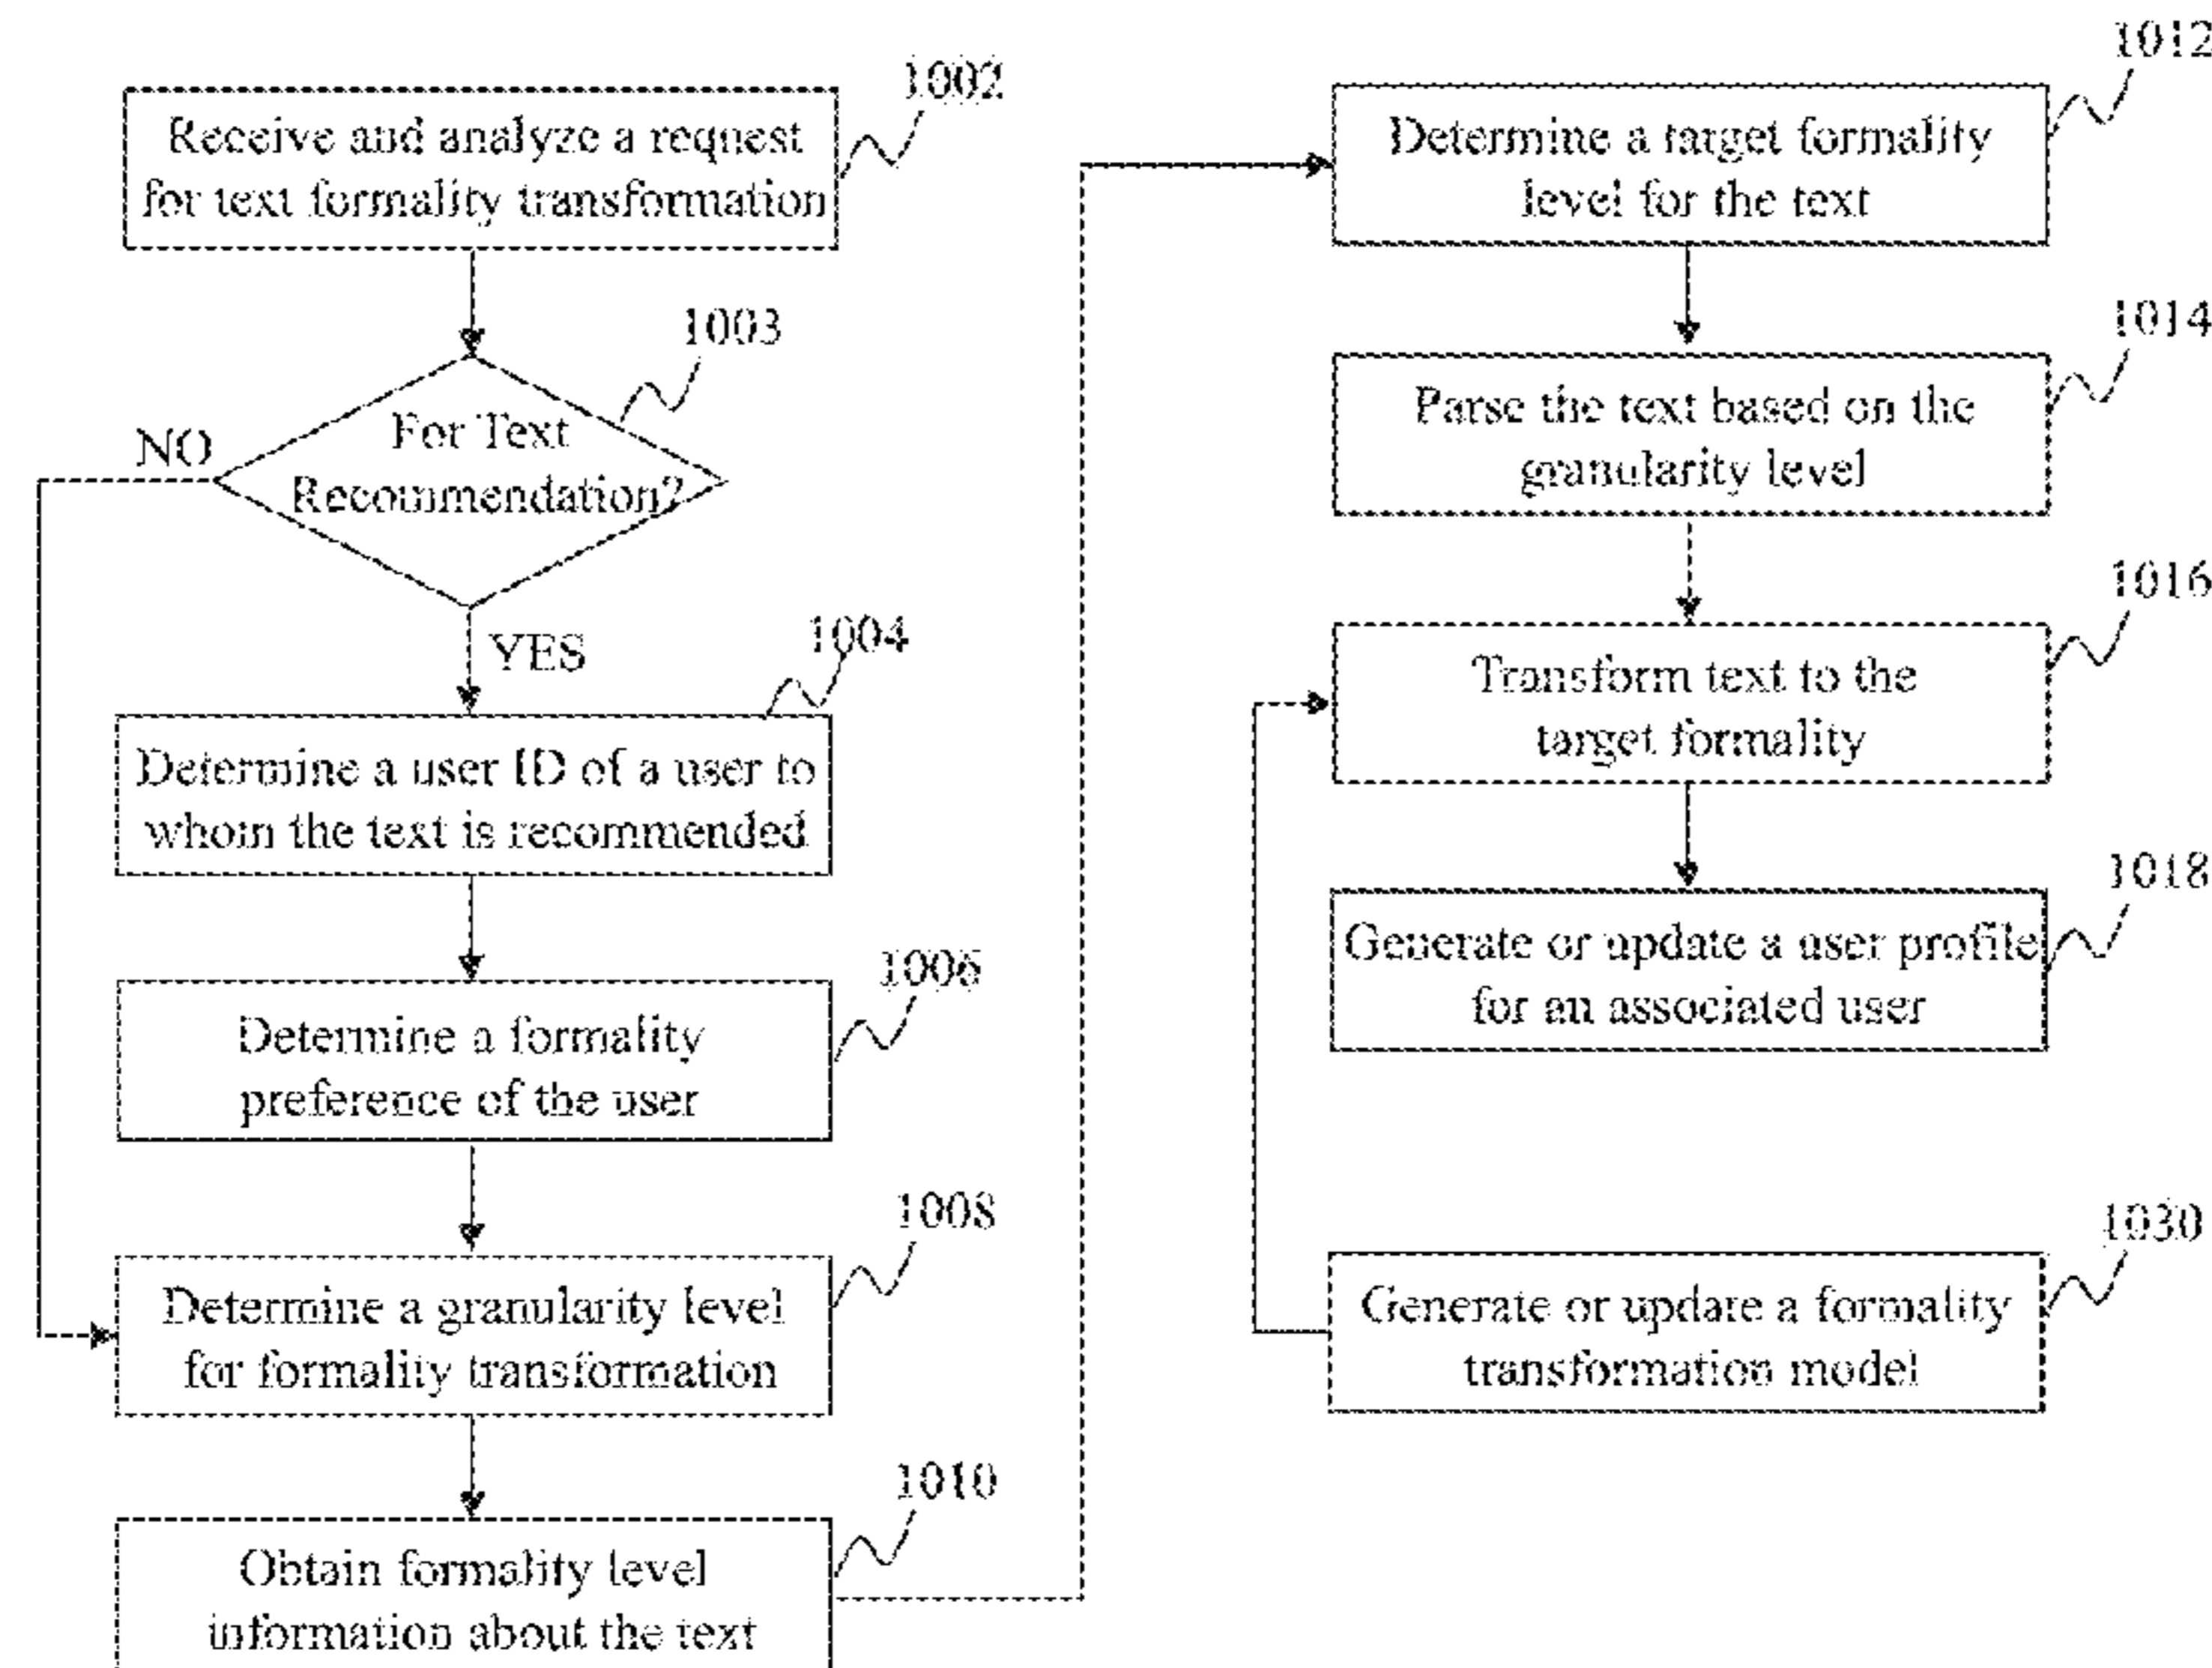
1002
Receive and analyze a request for text formality transformation

1003
For Text Recommendation?

NO

YES

1004
Determine a user ID of a user to whom the text is recommended

1006
Determine a formality preference of the user

1008
Determine a granularity level for formality transformation

1010
Obtain formality level information about the text

1012
Determine a target formality level for the text

1014
Parse the text based on the granularity level

1016
Transform text to the target formality

1018
Generate or update a user profile for an associated user

1030
Generate or update a formality transformation model